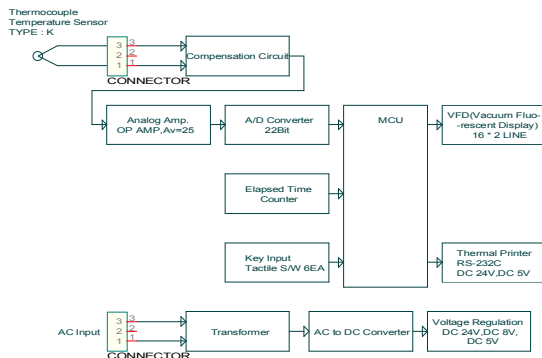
Thermocouple
Temperature Sensor
TYPE : K

3 3
2 2
1 1
CONNECTOR

Compensation Circuit

Analog Amp.
OP AMP, Av=25

A/D Converter
22Bit

MCU

VFD(Vacuum Fluorescent Display)
16 * 2 LINE

Elapsed Time
Counter

Key Input
Tactile S/W 6EA

Thermal Printer
RS-232C
DC 24V,DC 5V

AC Input

3 3
2 2
1 1
CONNECTOR

Transformer

AC to DC Converter

Voltage Regulation
DC 24V,DC 8V,
DC 5V